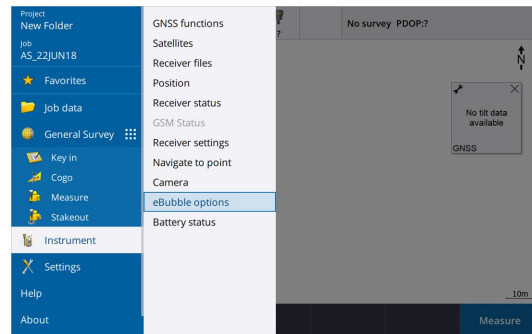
Project
New Folder

Job
AS_22JUN18

Favorites

Job data

General Survey

Key in

Cogo

Measure

Stakeout

Instrument

Settings

Help

About

GNSS functions
Satellites
Receiver files
Position
Receiver status
GSM Status
Receiver settings
Navigate to point
Camera
eBubble options
Battery status

?

No survey PDOP:?

N

No tilt data available

GNSS

10m

Measure